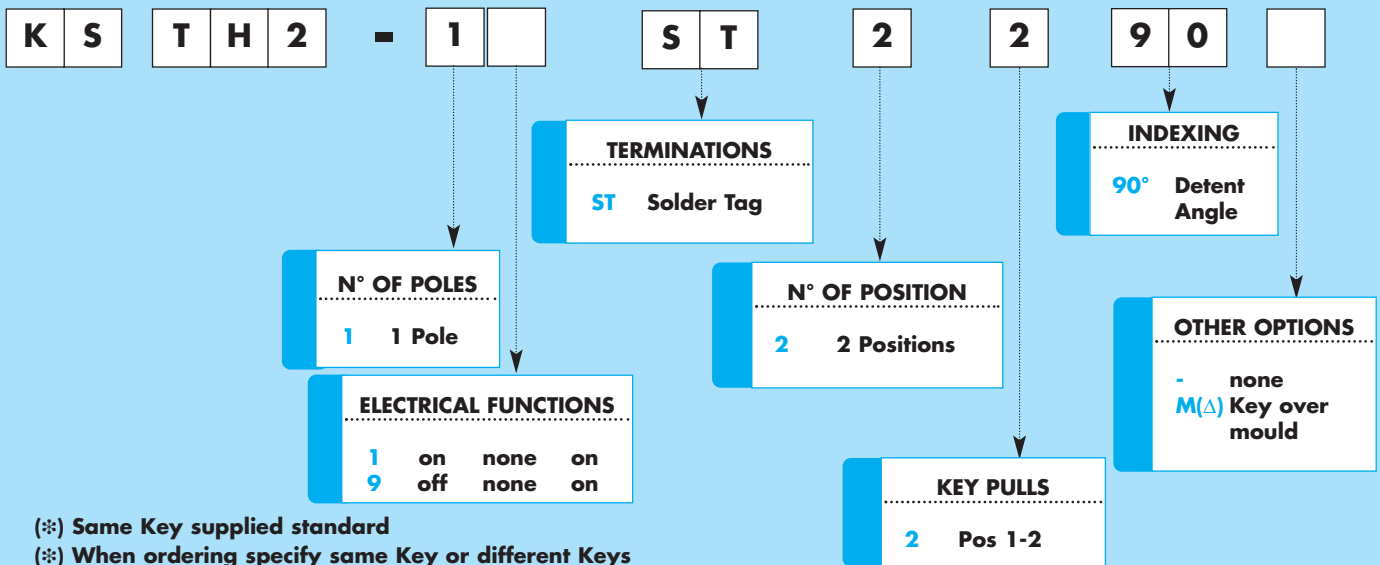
K S T H 2 - 1 S T 2 2 9 0

TERMINATIONS
ST Solder Tag

INDEXING
90° Detent Angle

N° OF POLES
1 1 Pole

N° OF POSITION
2 2 Positions

OTHER OPTIONS
- none
M(∆) Key over mould

ELECTRICAL FUNCTIONS
1 on none on
9 off none on

KEY PULLS
2 Pos 1-2

(❄) Same Key supplied standard
(❄) When ordering specify same Key or different Keys